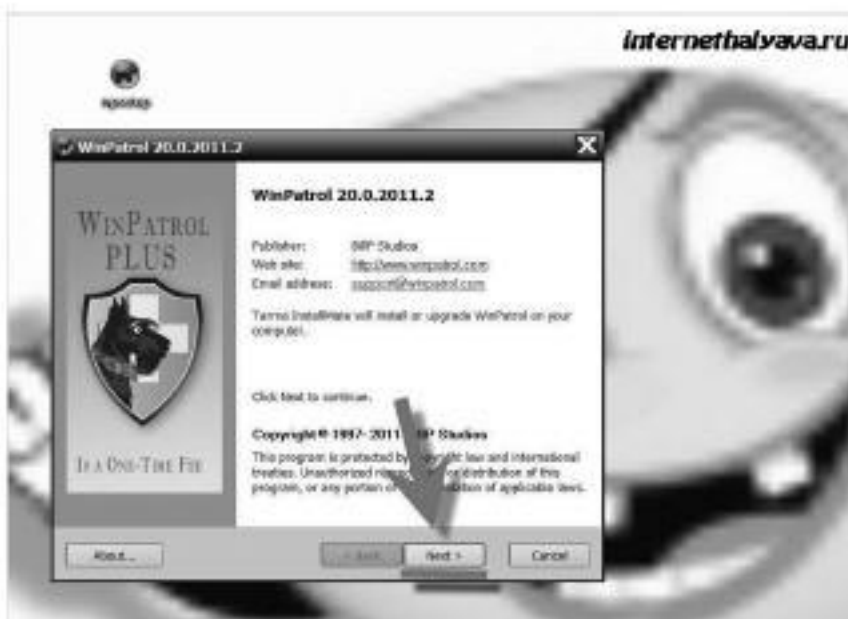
internethalyava.ru

WinPatrol 20.0.2011.2

WINPATROL PLUS

IS A ONE-TIME FEE

WinPatrol 20.0.2011.2

Publisher: BillP Studios
Web site: http://www.winpatrol.com
Email address: support@winpatrol.com

Tarma Installmate will install or upgrade WinPatrol on your computer.

Click Next to continue.

Copyright © 1997- 2011 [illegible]P Studios

This program is protected by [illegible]yright law and international treaties. Unauthorized r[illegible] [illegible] distribution of this program, or any portion o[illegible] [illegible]lation of applicable laws.

About...

< Back

Next >

Cancel